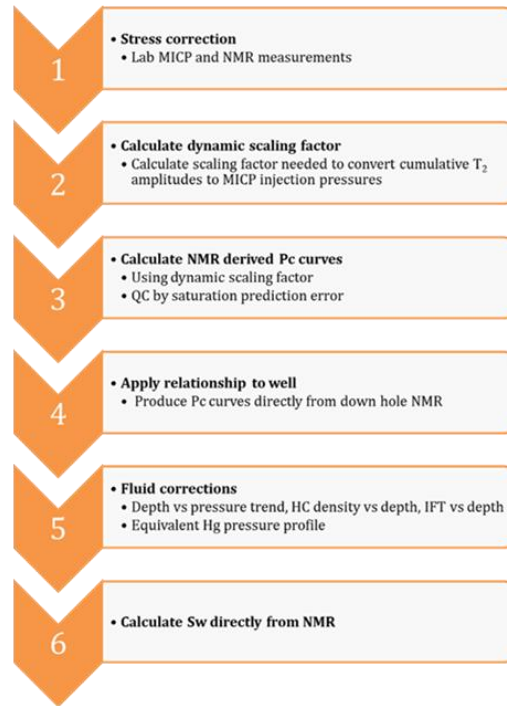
1

• Stress correction
  • Lab MICP and NMR measurements

2

• Calculate dynamic scaling factor
  • Calculate scaling factor needed to convert cumulative $T_2$ amplitudes to MICP injection pressures

3

• Calculate NMR derived Pc curves
  • Using dynamic scaling factor
  • QC by saturation prediction error

4

• Apply relationship to well
  • Produce Pc curves directly from down hole NMR

5

• Fluid corrections
  • Depth vs pressure trend, HC density vs depth, IFT vs depth
  • Equivalent Hg pressure profile

6

• Calculate Sw directly from NMR